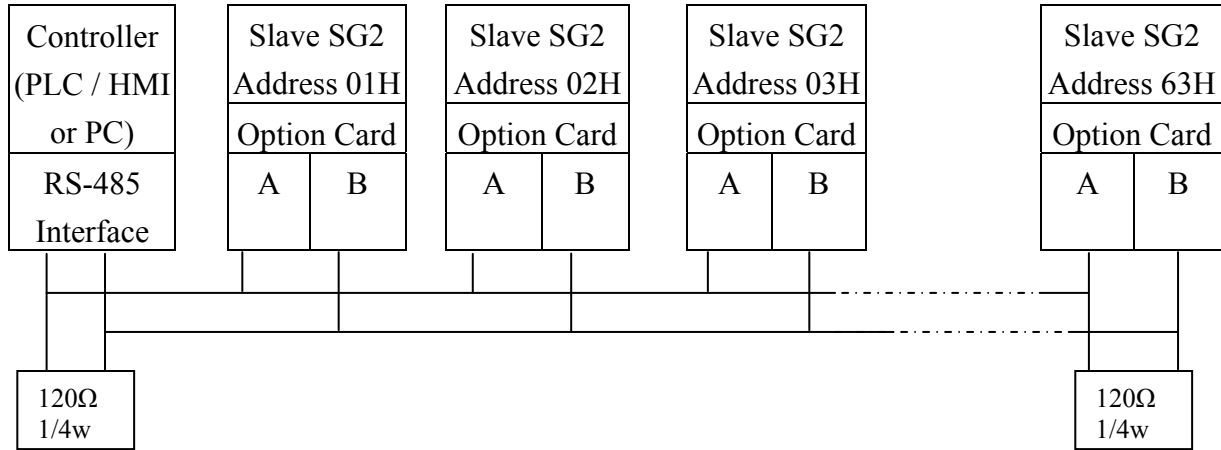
Controller (PLC / HMI or PC)

RS-485 Interface

Slave SG2 Address 01H

Option Card

A

B

Slave SG2 Address 02H

Option Card

A

B

Slave SG2 Address 03H

Option Card

A

B

Slave SG2 Address 63H

Option Card

A

B

120Ω 1/4w

120Ω 1/4w